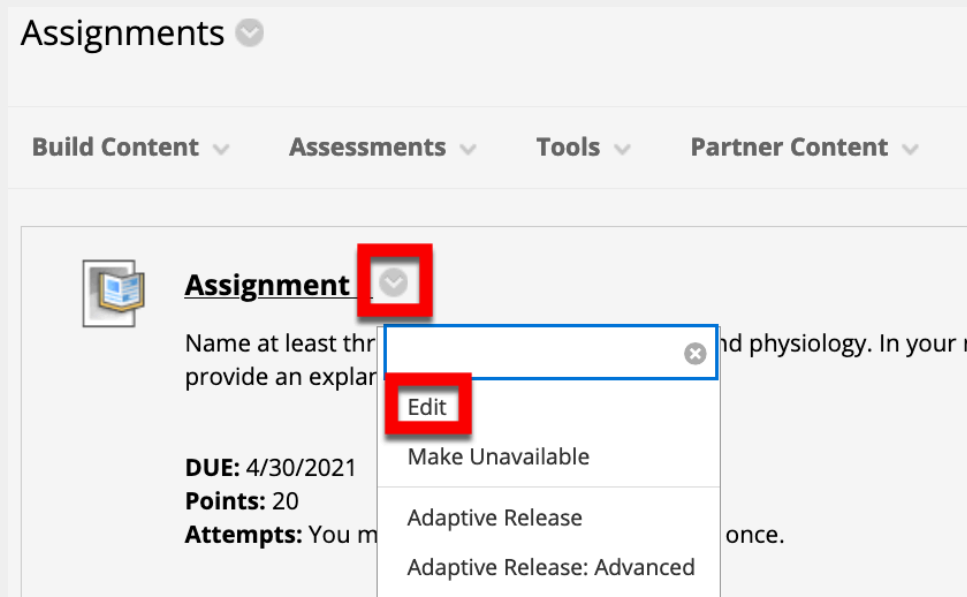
Assignments

Build Content Assessments Tools Partner Content

Assignment

Name at least thr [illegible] nd physiology. In your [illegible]
provide an explan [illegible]

DUE: 4/30/2021
Points: 20
Attempts: You m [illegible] once.

Edit
Make Unavailable
Adaptive Release
Adaptive Release: Advanced